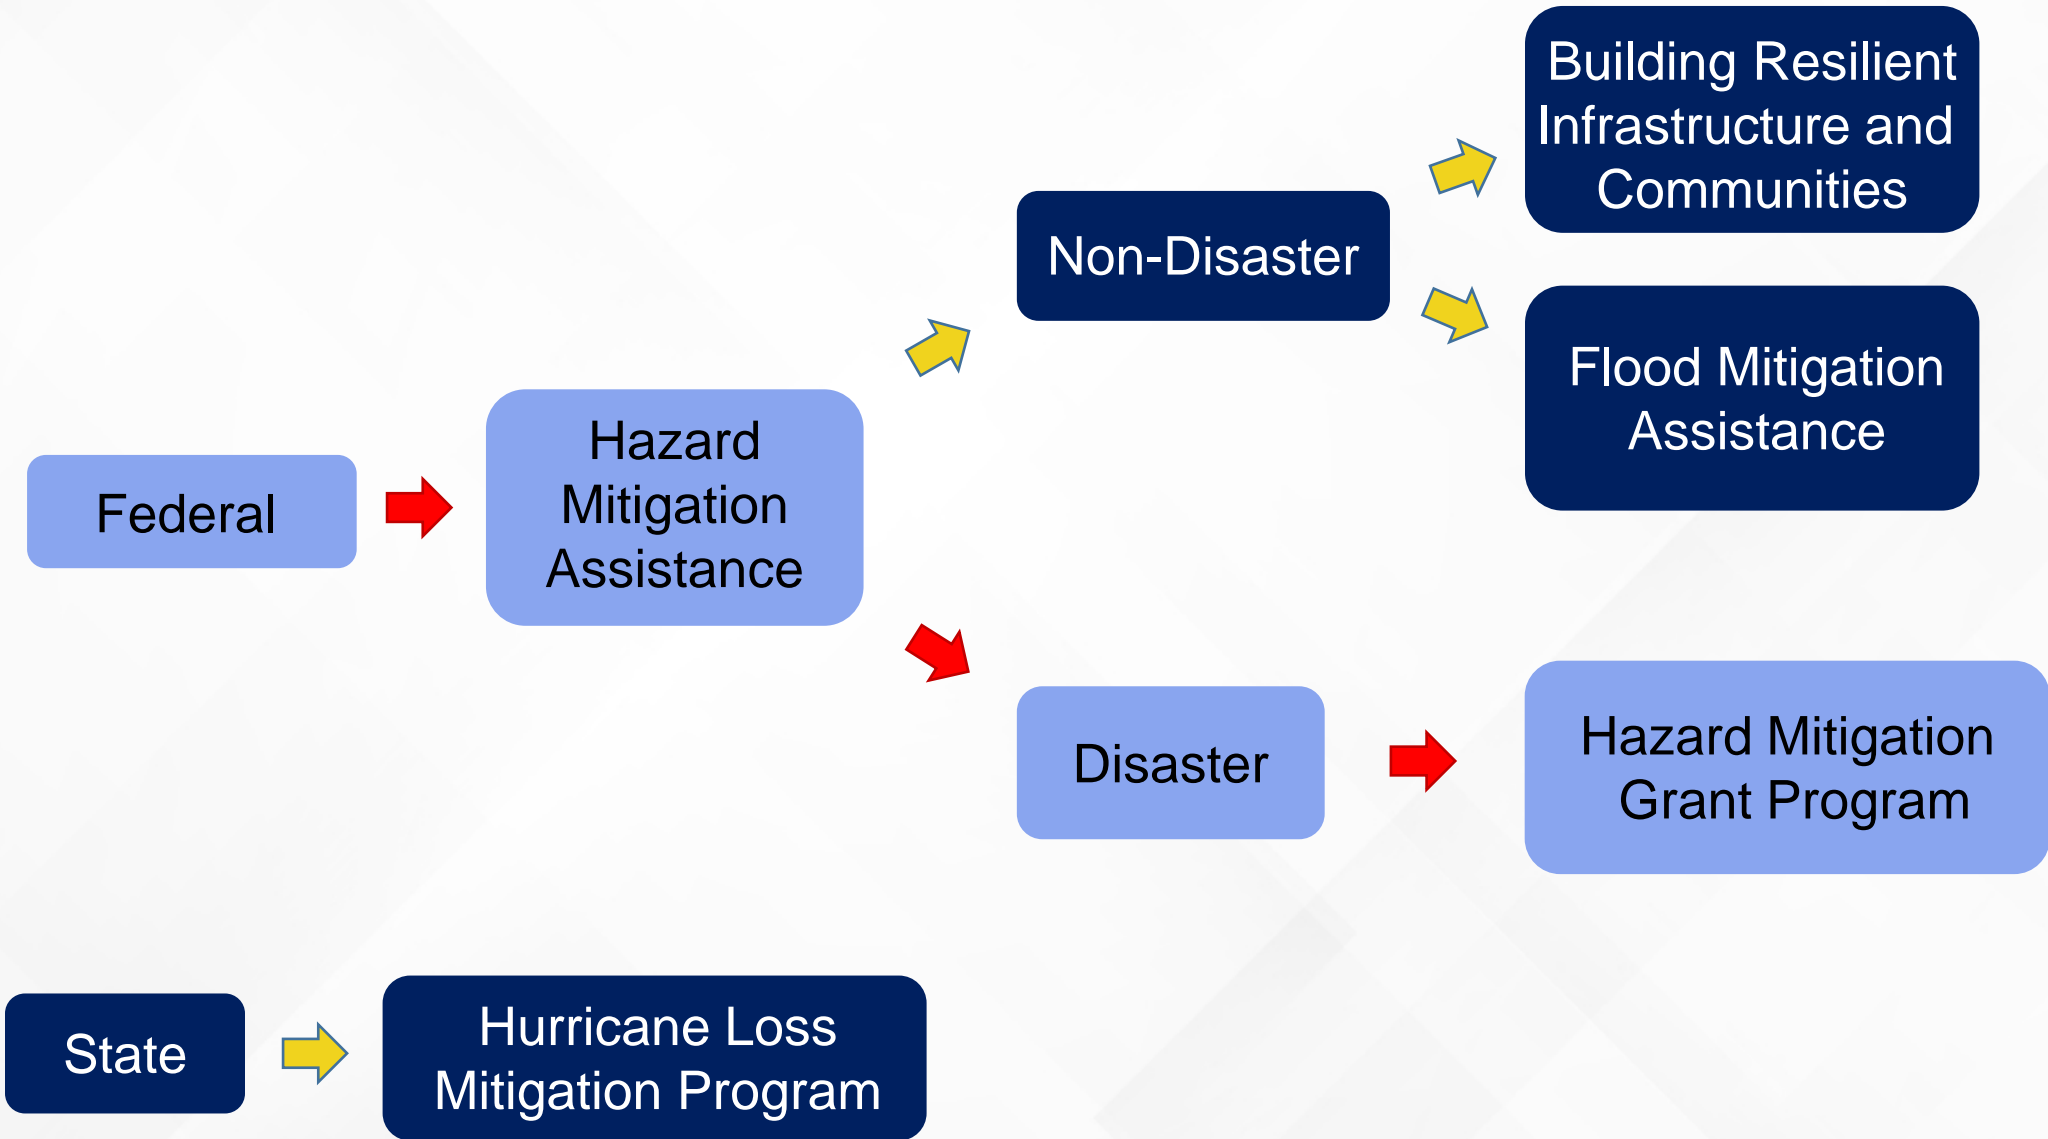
Federal

Hazard Mitigation Assistance

Non-Disaster

Building Resilient Infrastructure and Communities

Flood Mitigation Assistance

Disaster

Hazard Mitigation Grant Program

State

Hurricane Loss Mitigation Program